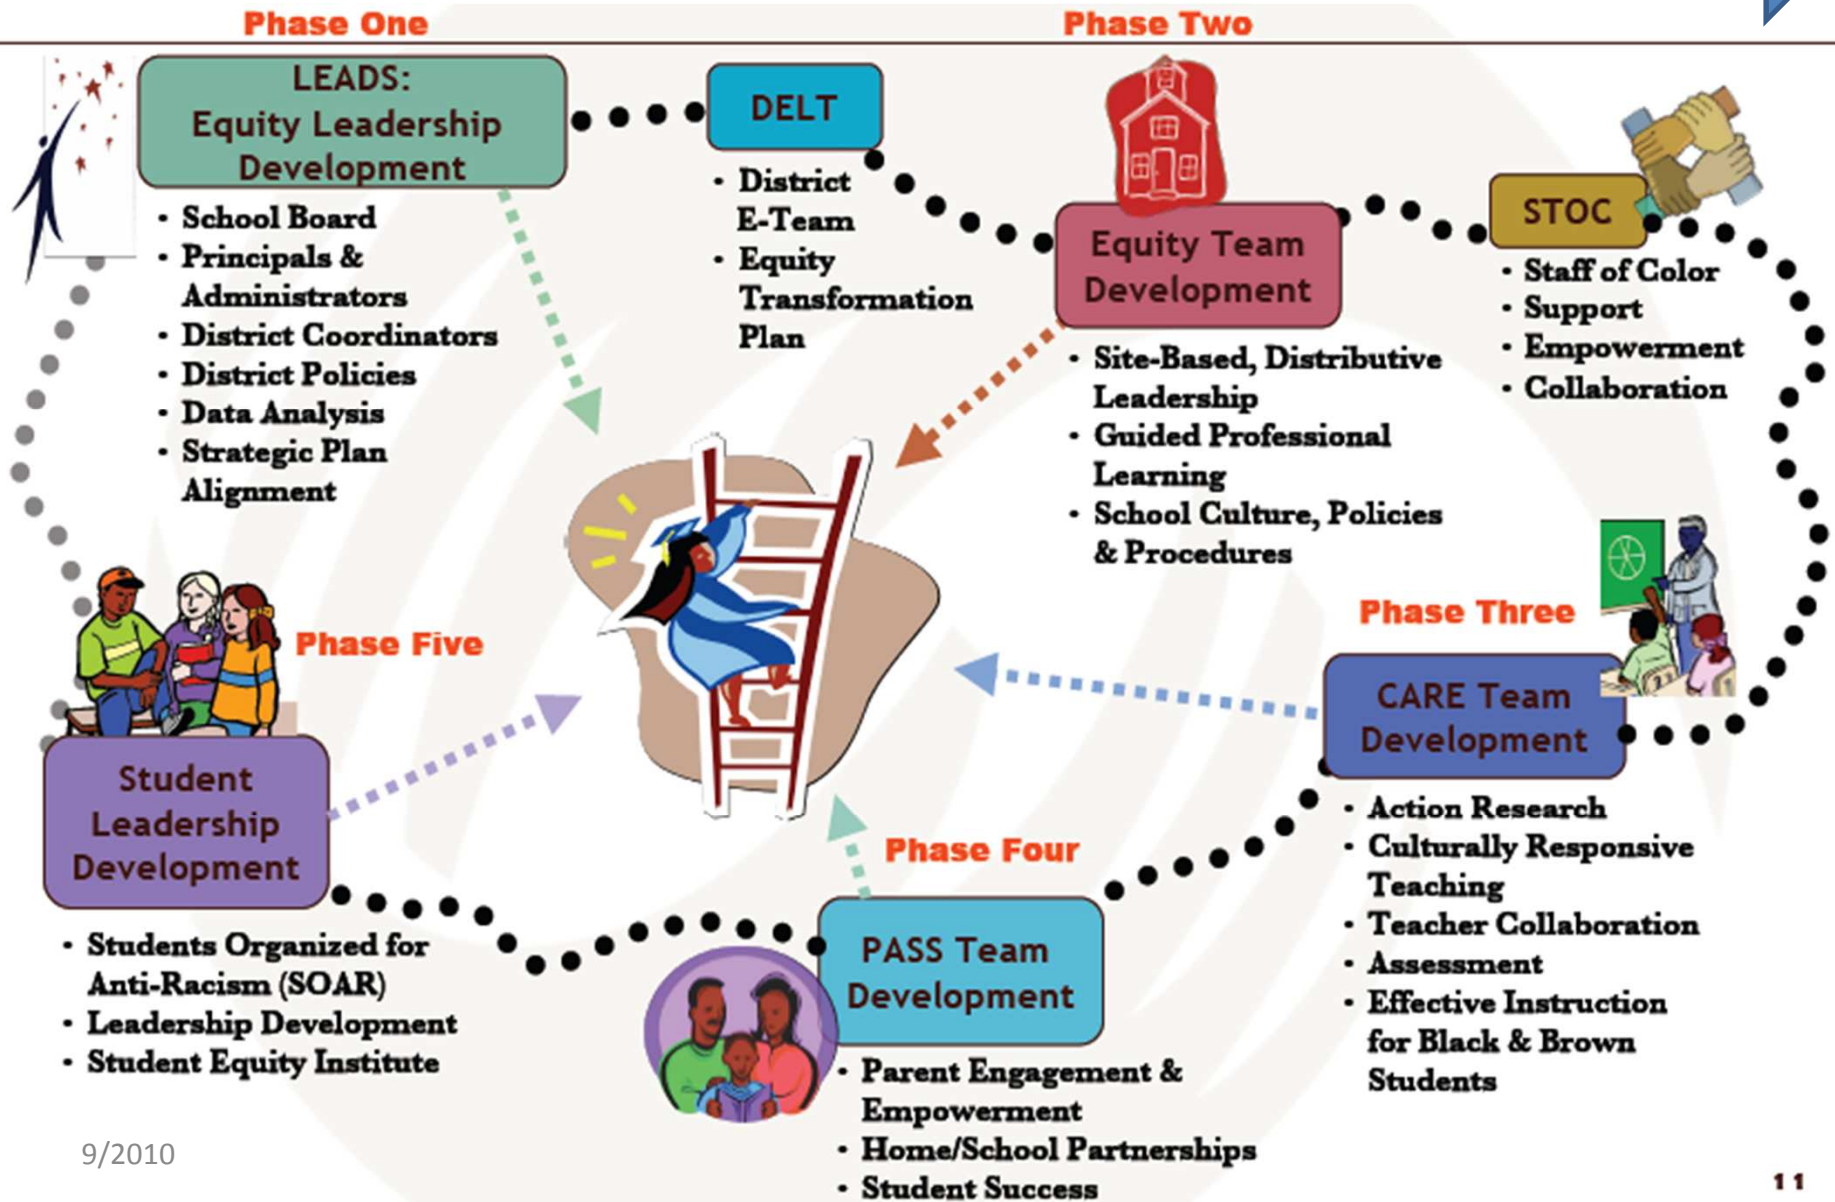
Phase One

LEADS: Equity Leadership Development

- School Board
- Principals & Administrators
- District Coordinators
- District Policies
- Data Analysis
- Strategic Plan Alignment

DELT

- District E-Team
- Equity Transformation Plan

Phase Two

Equity Team Development

- Site-Based, Distributive Leadership
- Guided Professional Learning
- School Culture, Policies & Procedures

STOC

- Staff of Color
- Support
- Empowerment
- Collaboration

Phase Three

CARE Team Development

- Action Research
- Culturally Responsive Teaching
- Teacher Collaboration
- Assessment
- Effective Instruction for Black & Brown Students

Phase Four

PASS Team Development

- Parent Engagement & Empowerment
- Home/School Partnerships
- Student Success

Phase Five

Student Leadership Development

- Students Organized for Anti-Racism (SOAR)
- Leadership Development
- Student Equity Institute

9/2010

11